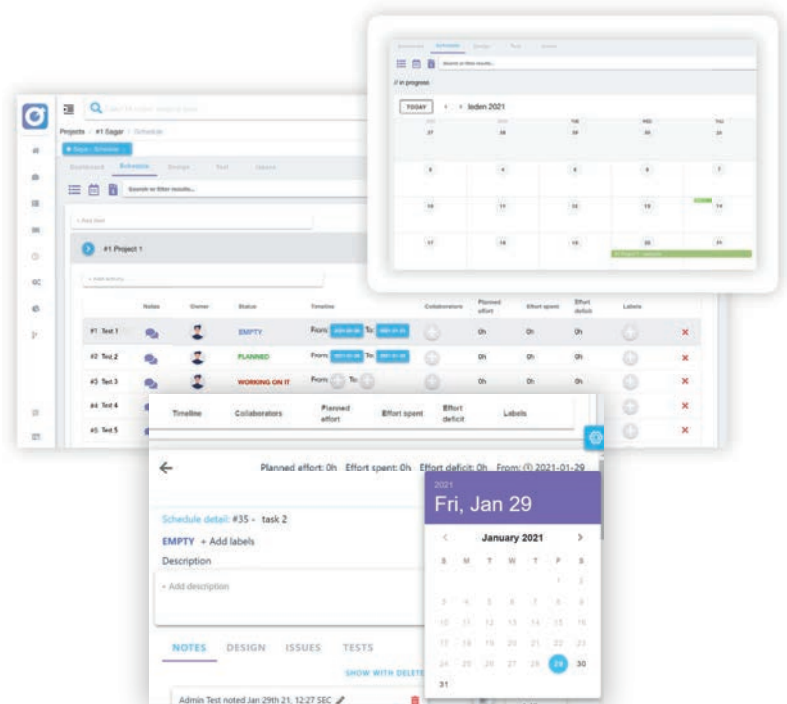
Projects / #1 Sagar / Schedule

Dashboard Schedule Design Test Issues

Search or filter results...

TODAY < > leden 2021

// in progress

| | | | | |
|---|---|---|---|---|
| 27 | 28 | 29 | 30 | 31 |
| 3 | 4 | 5 | 6 | 7 |
| 10 | 11 | 12 | 13 | 14 |
| 17 | 18 | 19 | 20 | 21 |

#1 Project 1

+ Add activity

| | Notes | Owner | Status | Timeline | Collaborators | Planned effort | Effort spent | Effort deficit | Labels | |
|---|---|---|---|---|---|---|---|---|---|---|
| #1 Test 1 | | | EMPTY | From: To: | | 0h | 0h | 0h | | ✕ |
| #2 Test 2 | | | PLANNED | From: To: | | 0h | 0h | 0h | | ✕ |
| #3 Test 3 | | | WORKING ON IT | From: To: | | 0h | 0h | 0h | | ✕ |
| #4 Test 4 | | | | | | | | | | ✕ |
| #5 Test 5 | | | | | | | | | | ✕ |

Timeline Collaborators Planned effort Effort spent Effort deficit Labels

Planned effort: 0h Effort spent: 0h Effort deficit: 0h From: 2021-01-29

Schedule detail: #35 - task 2

EMPTY + Add labels

Description

+ Add description

NOTES DESIGN ISSUES TESTS

SHOW WITH DELETE

Admin Test noted Jan 29th 21, 12:27 SEC

2021
Fri, Jan 29

< January 2021 >

| S | M | T | W | T | F | S |
|---|---|---|---|---|---|---|
| | | | | | 1 | 2 |
| 3 | 4 | 5 | 6 | 7 | 8 | 9 |
| 10 | 11 | 12 | 13 | 14 | 15 | 16 |
| 17 | 18 | 19 | 20 | 21 | 22 | 23 |
| 24 | 25 | 26 | 27 | 28 | 29 | 30 |
| 31 | | | | | | |